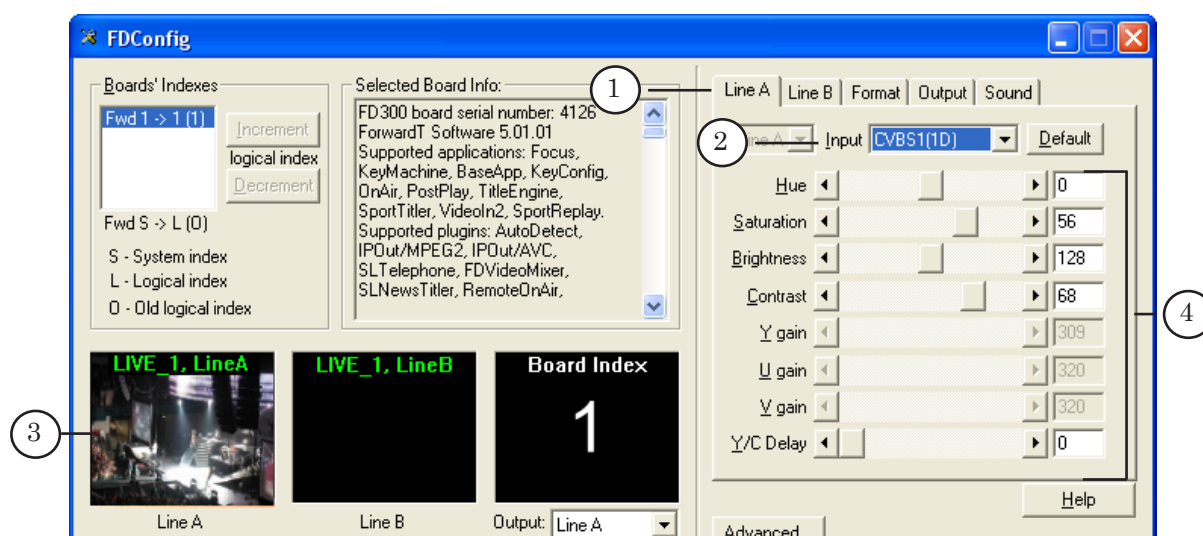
FDConfig

Boards' Indexes
Fwd 1 -> 1 (1)
Increment
logical index
Decrement
Fwd S -> L (O)
S - System index
L - Logical index
O - Old logical index

Selected Board Info:
FD300 board serial number: 4126
ForwardT Software 5.01.01
Supported applications: Focus, KeyMachine, BaseApp, KeyConfig, OnAir, PostPlay, TitleEngine, SportTitler, VideoIn2, SportReplay.
Supported plugins: AutoDetect, IPOut/MPEG2, IPOut/AVC, SLTelephone, FDVideoMixer, SLNewsTitler, RemoteOnAir,

1
2
3
4

LIVE_1, LineA
LIVE_1, LineB
Board Index
1
Line A
Line B
Output: Line A

Line A | Line B | Format | Output | Sound
Line A
Input CVBS1(1D)
Default
Hue 0
Saturation 56
Brightness 128
Contrast 68
Y gain 309
U gain 320
V gain 320
Y/C Delay 0
Help
Advanced